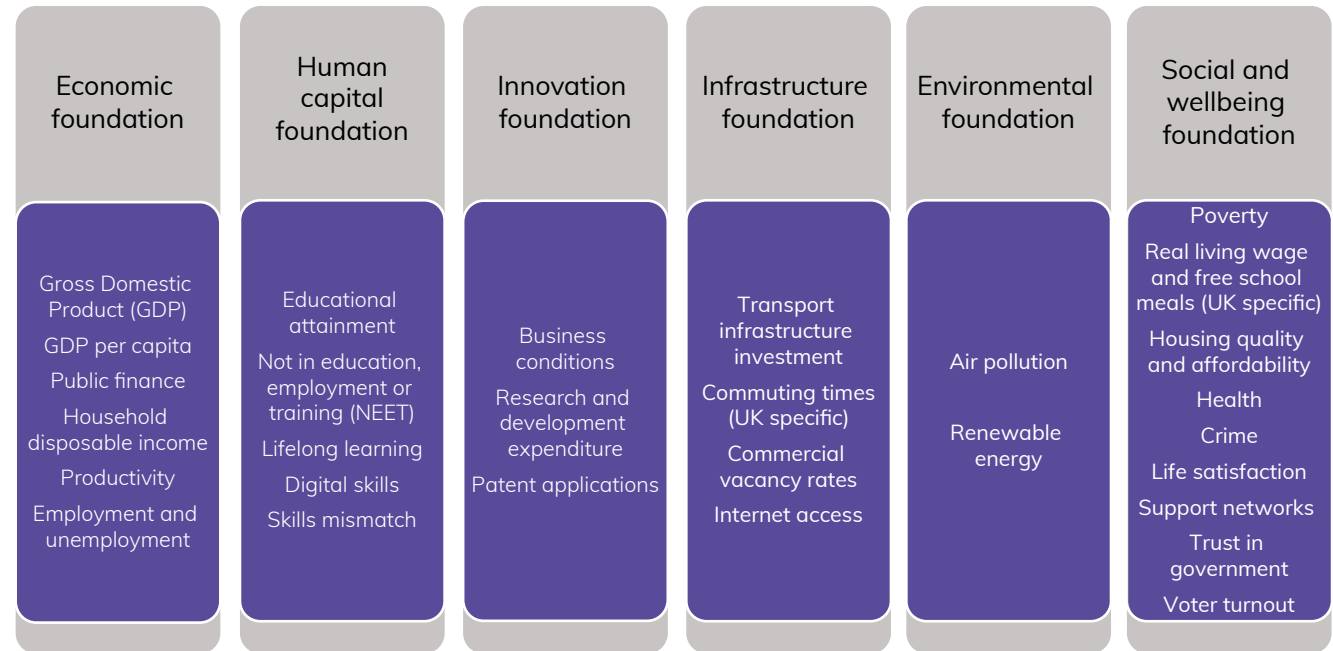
Economic foundation

Gross Domestic Product (GDP)
GDP per capita
Public finance
Household disposable income
Productivity
Employment and unemployment

Human capital foundation

Educational attainment
Not in education, employment or training (NEET)
Lifelong learning
Digital skills
Skills mismatch

Innovation foundation

Business conditions
Research and development expenditure
Patent applications

Infrastructure foundation

Transport infrastructure investment
Commuting times (UK specific)
Commercial vacancy rates
Internet access

Environmental foundation

Air pollution
Renewable energy

Social and wellbeing foundation

Poverty
Real living wage and free school meals (UK specific)
Housing quality and affordability
Health
Crime
Life satisfaction
Support networks
Trust in government
Voter turnout